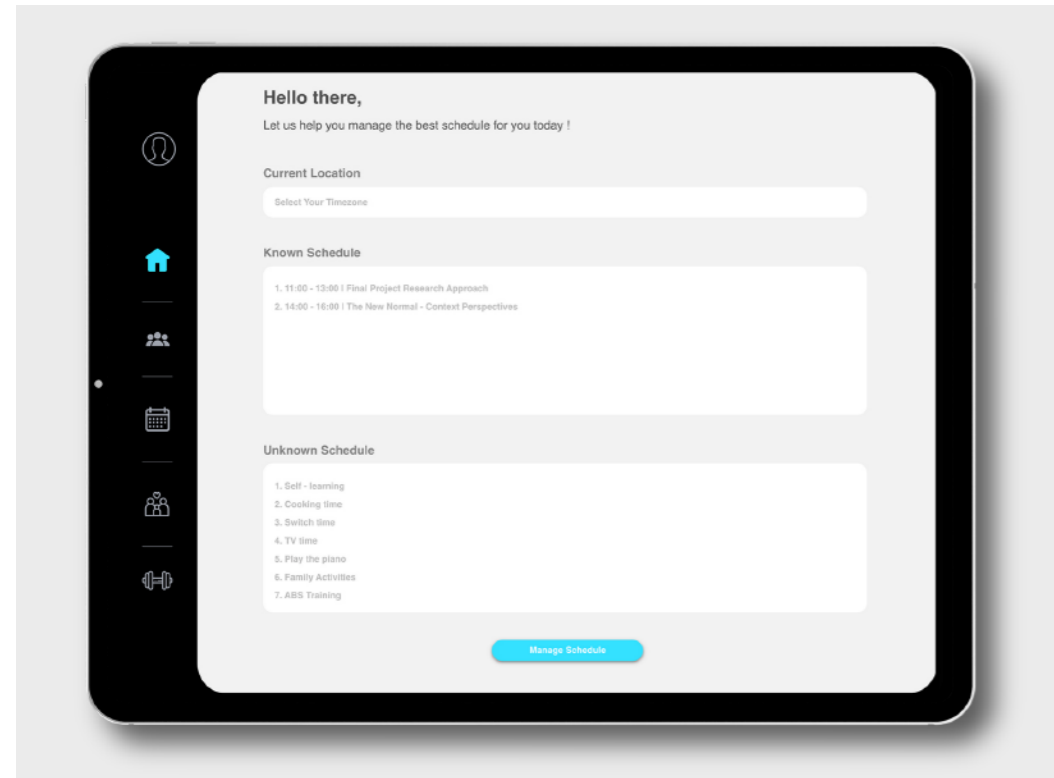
Hello there,

Let us help you manage the best schedule for you today !

Current Location

Select Your Timezone

Known Schedule

1. 11:00 - 13:00 | Final Project Research Approach
2. 14:00 - 16:00 | The New Normal - Context Perspectives

Unknown Schedule

1. Self - learning
2. Cooking time
3. Switch time
4. TV time
5. Play the piano
6. Family Activities
7. ABS Training

Manage Schedule